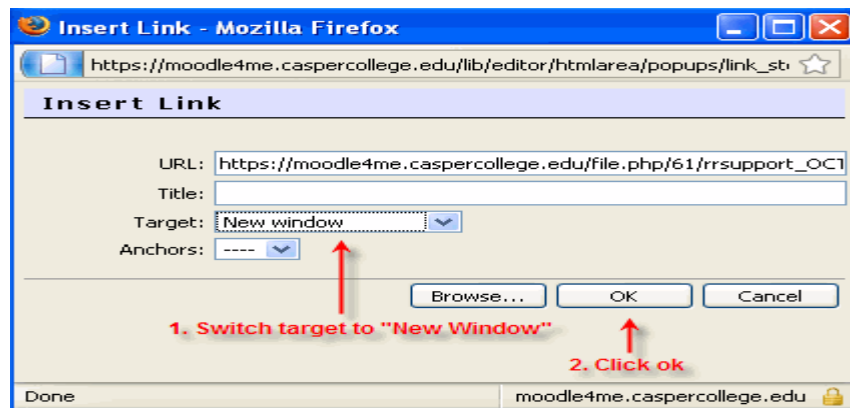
Insert Link - Mozilla Firefox

https://moodle4me.caspercollege.edu/lib/editor/htmlarea/popups/link_st

Insert Link

URL: https://moodle4me.caspercollege.edu/file.php/61/rrsupport_OC

Title:

Target: New window

Anchors: ----

Browse...
OK
Cancel

1. Switch target to "New Window"

2. Click ok

Done

moodle4me.caspercollege.edu